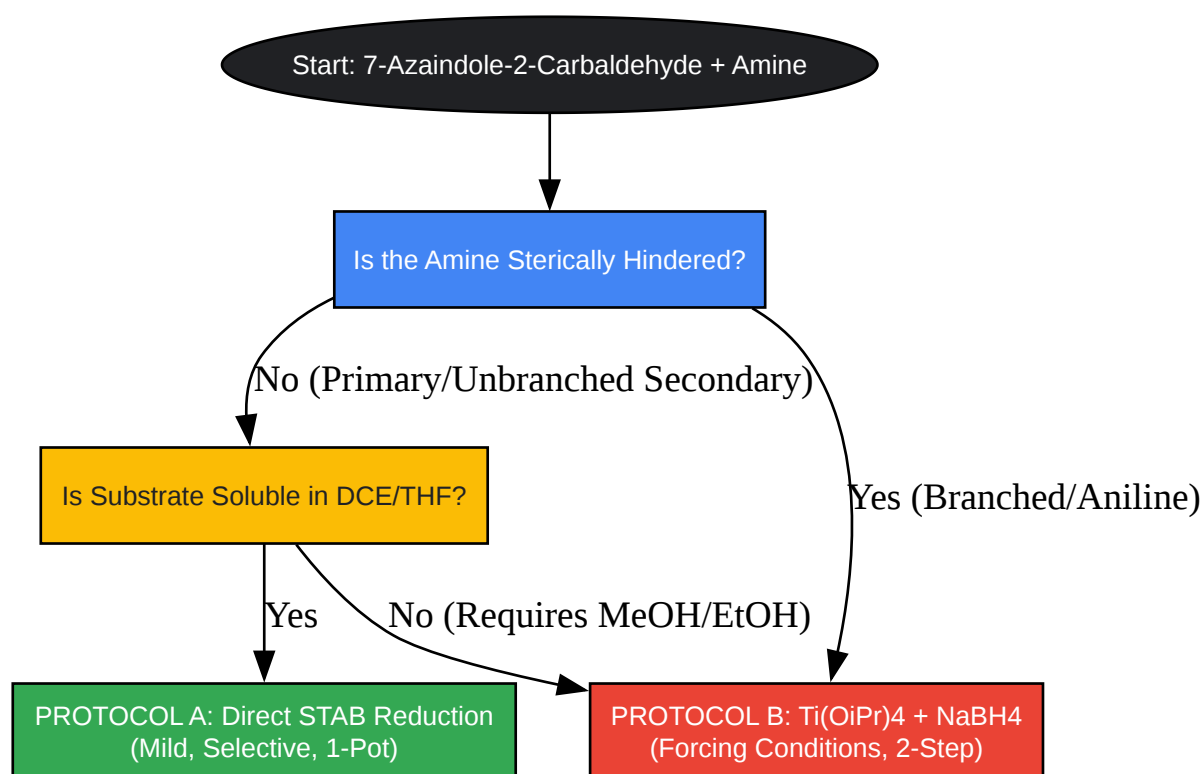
Start: 7-Azaindole-2-Carbaldehyde + Amine

Is the Amine Sterically Hindered?

No (Primary/Unbranched Secondary)

Yes (Branched/Aniline)

Is Substrate Soluble in DCE/THF?

Yes

No (Requires MeOH/EtOH)

PROTOCOL A: Direct STAB Reduction
(Mild, Selective, 1-Pot)

PROTOCOL B: Ti(OiPr)4 + NaBH4
(Forcing Conditions, 2-Step)